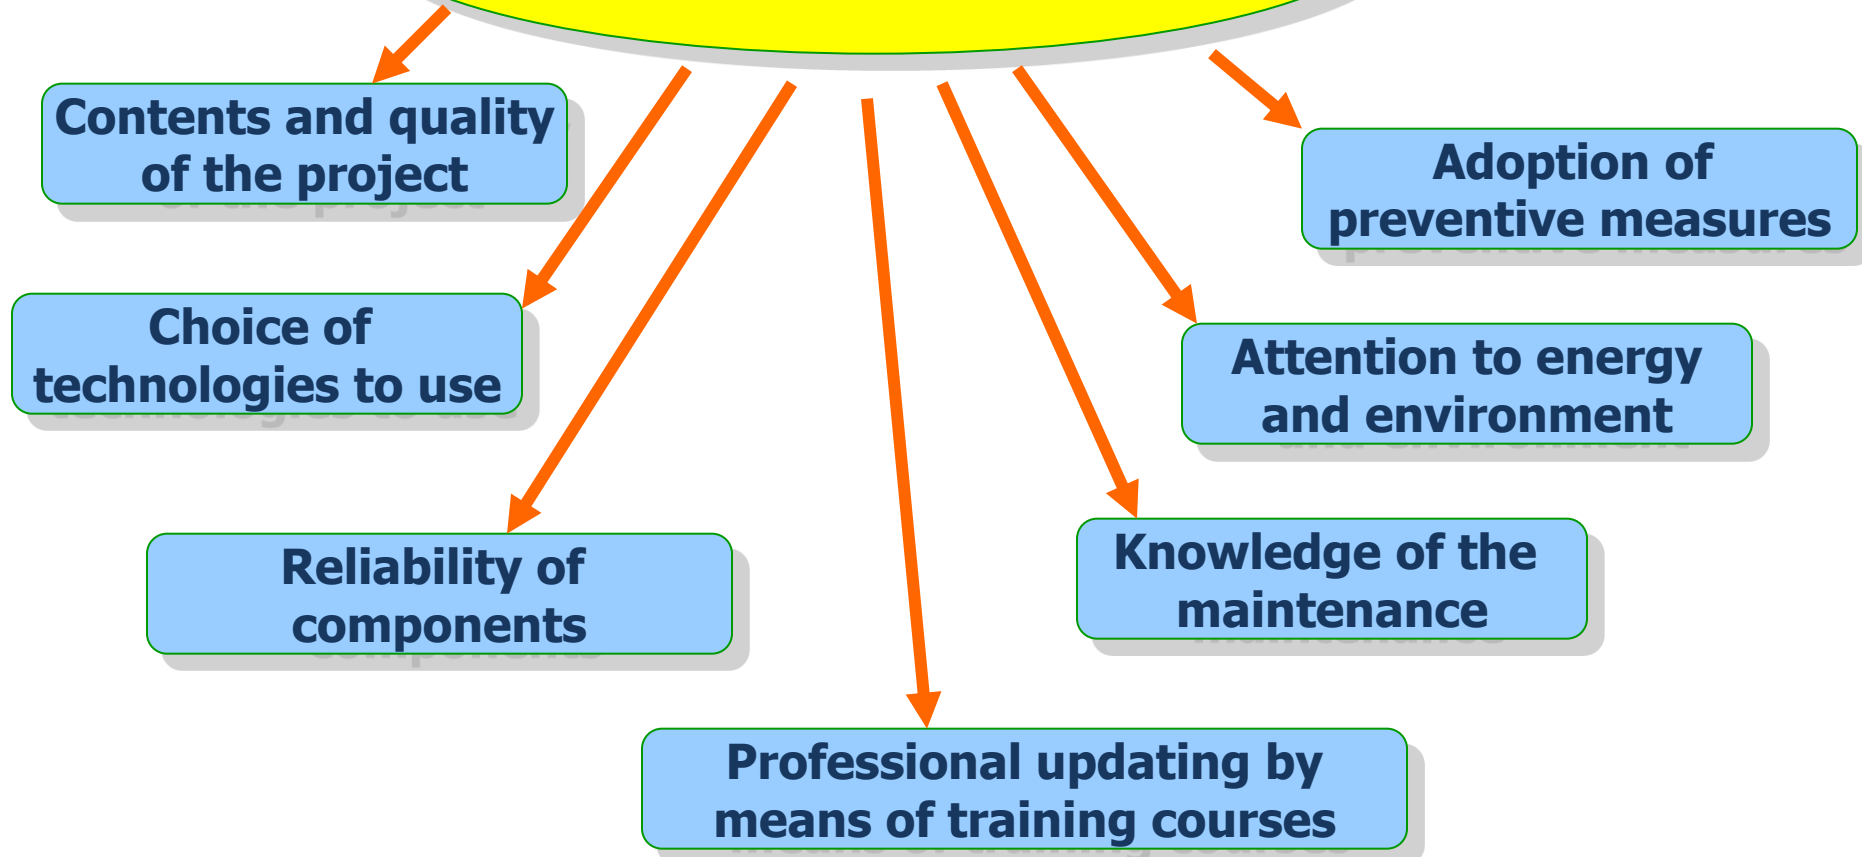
Contents and quality of the project

Choice of technologies to use

Reliability of components

Professional updating by means of training courses

Knowledge of the maintenance

Attention to energy and environment

Adoption of preventive measures